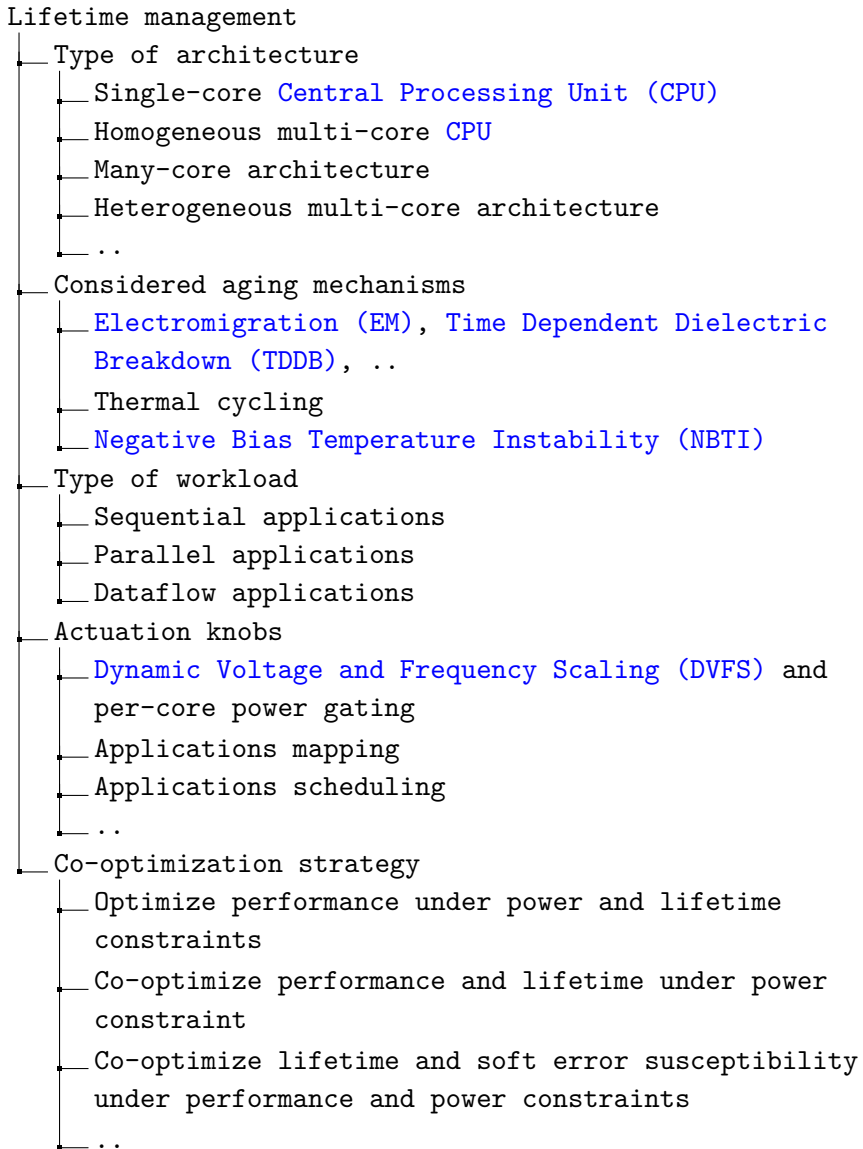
Lifetime management
Type of architecture
Single-core Central Processing Unit (CPU)
Homogeneous multi-core CPU
Many-core architecture
Heterogeneous multi-core architecture
..
Considered aging mechanisms
Electromigration (EM), Time Dependent Dielectric Breakdown (TDDB), ..
Thermal cycling
Negative Bias Temperature Instability (NBTI)
Type of workload
Sequential applications
Parallel applications
Dataflow applications
Actuation knobs
Dynamic Voltage and Frequency Scaling (DVFS) and per-core power gating
Applications mapping
Applications scheduling
..
Co-optimization strategy
Optimize performance under power and lifetime constraints
Co-optimize performance and lifetime under power constraint
Co-optimize lifetime and soft error susceptibility under performance and power constraints
..